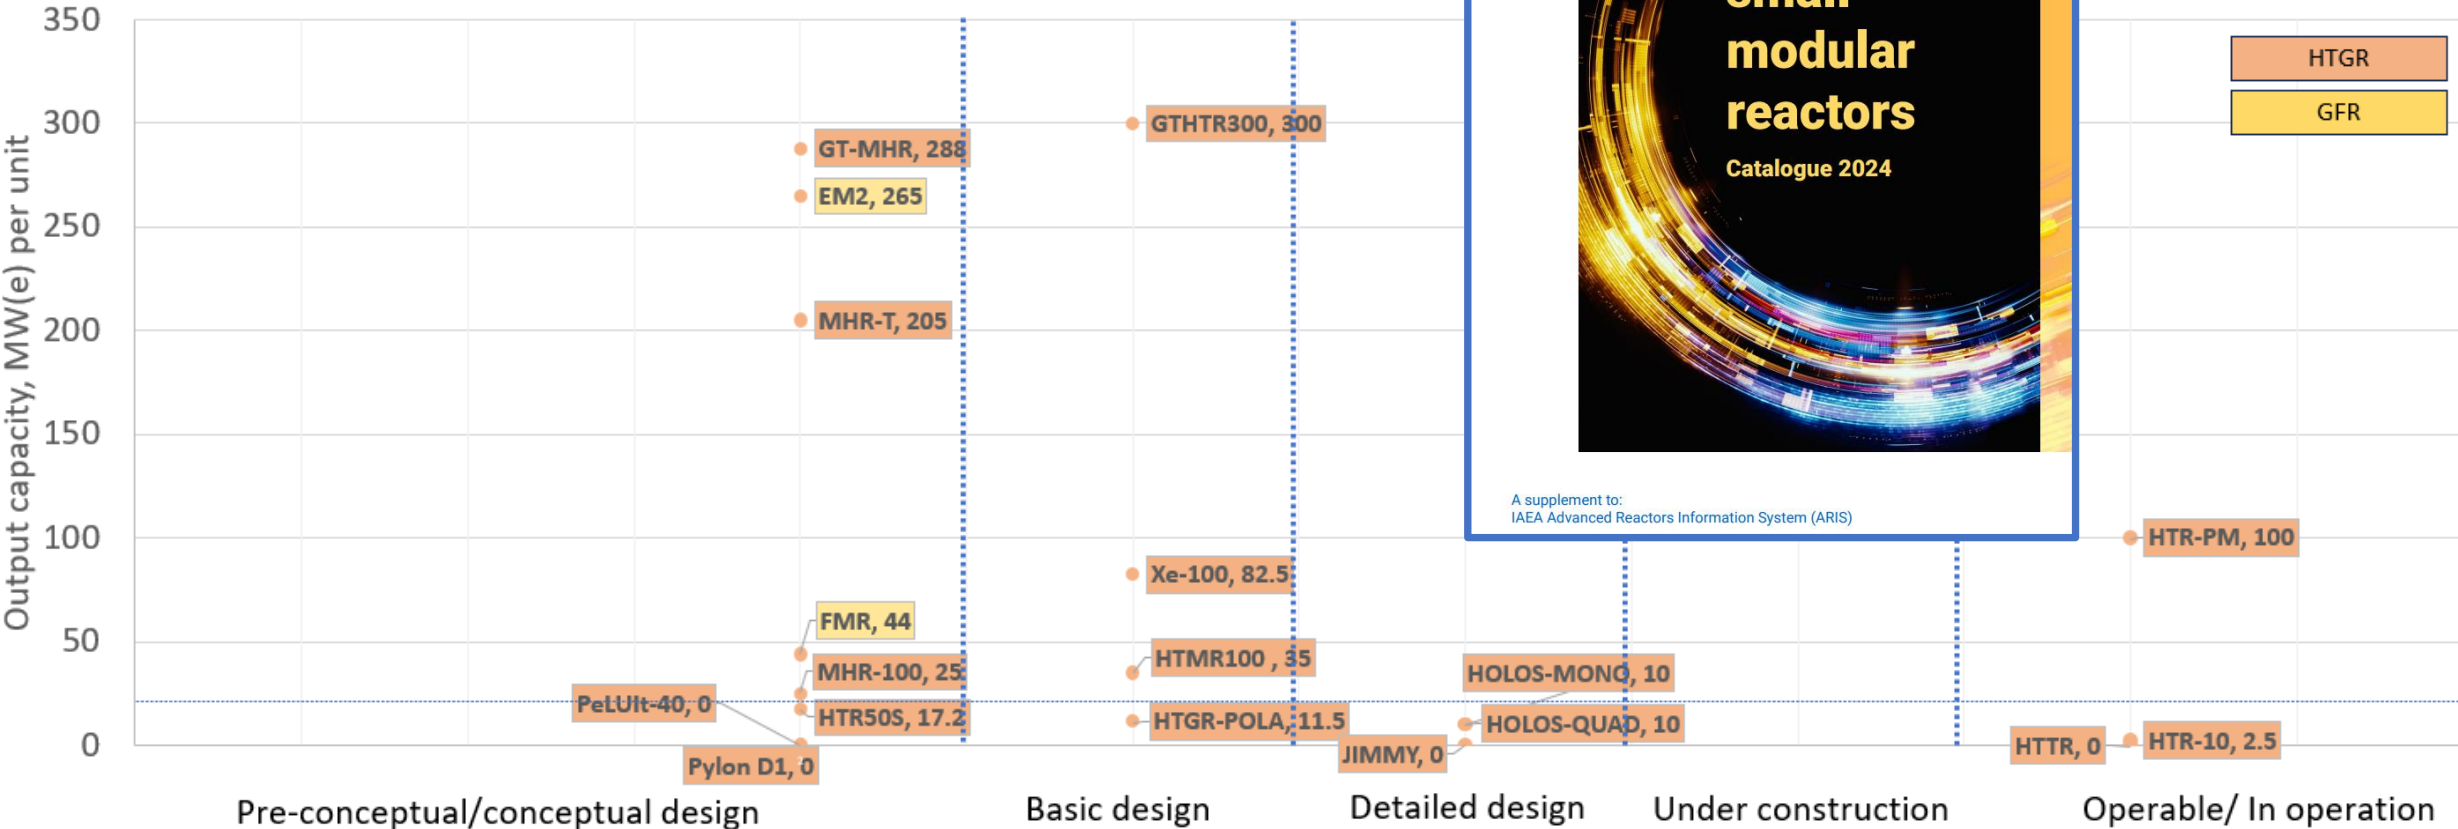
350
300
250
200
150
100
50
0

Output capacity, MW(e) per unit

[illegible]
modular
reactors
Catalogue 2024

A supplement to:
IAEA Advanced Reactors Information System (ARIS)

HTGR
GFR

GT-MHR, 288
EM2, 265
MHR-T, 205
FMR, 44
MHR-100, 25
PeLUIt-40, 0
HTR50S, 17.2
Pylon D1, 0
GTHTR300, 300
Xe-100, 82.5
HTMR100 , 35
HTGR-POLA, 11.5
JIMMY, 0
HOLOS-MONO, 10
HOLOS-QUAD, 10
HTR-PM, 100
HTTR, 0
HTR-10, 2.5

Pre-conceptual/conceptual design
Basic design
Detailed design
Under construction
Operable/ In operation